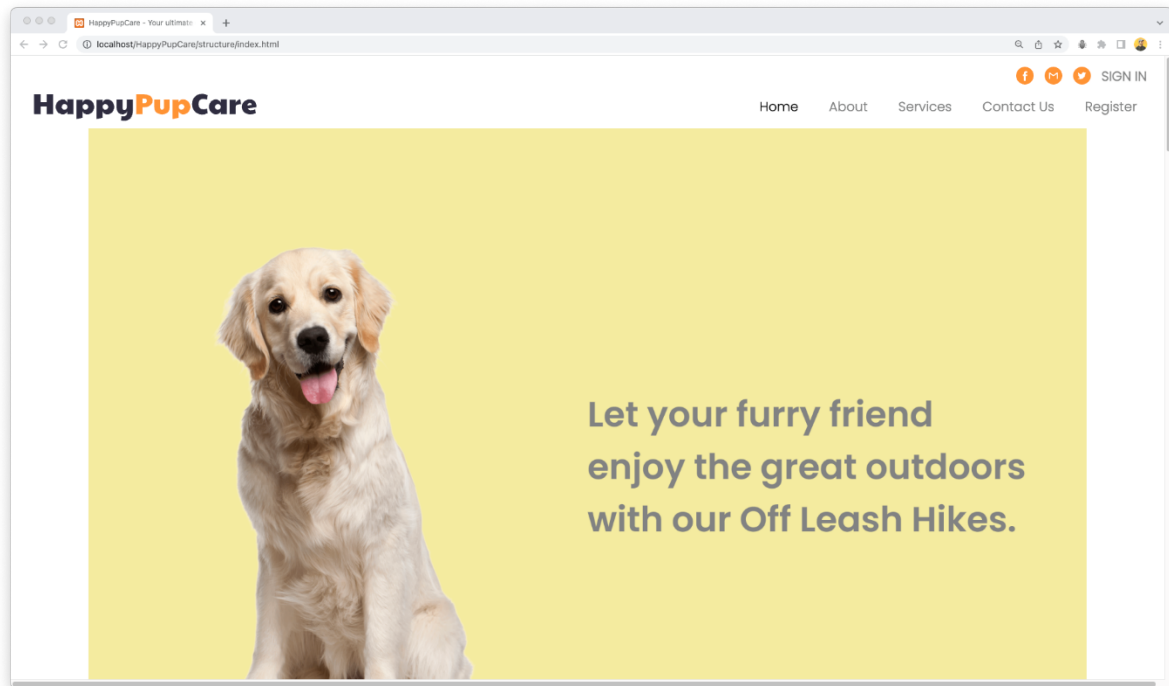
HappyPupCare - Your ultimate

localhost/HappyPupCare/structure/index.html

SIGN IN

HappyPupCare

Home About Services Contact Us Register

Let your furry friend enjoy the great outdoors with our Off Leash Hikes.